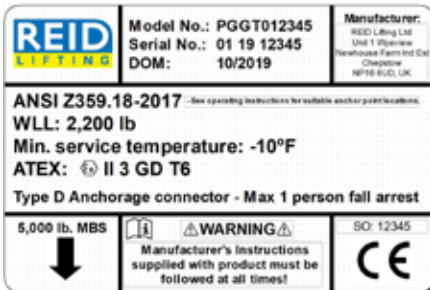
REID LIFTING

Model No.: PGGT012345
Serial No.: 01 19 12345
DOM: 10/2019

Manufacturer:
REID Lifting Ltd
Unit 1 Wyeview
Newhouse Farm Ind Est
Chepstow
NP16 6UD, UK

ANSI Z359.18-2017 - See operating instructions for suitable anchor point locations.
WLL: 2,200 lb
Min. service temperature: -10ºF
ATEX: Ⓔx II 3 GD T6

Type D Anchorage connector - Max 1 person fall arrest

5,000 lb. MBS

⚠WARNING⚠
Manufacturer's Instructions supplied with product must be followed at all times!

SO: 12345

CE